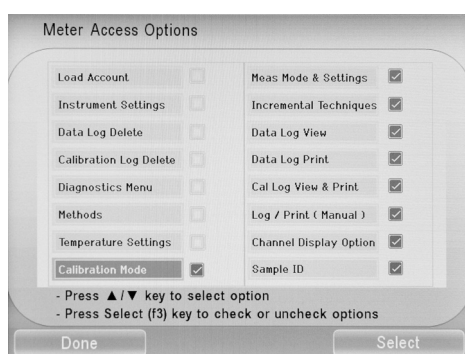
Meter Access Options

Load Account

Instrument Settings

Data Log Delete

Calibration Log Delete

Diagnostics Menu

Methods

Temperature Settings

Calibration Mode

Meas Mode & Settings

Incremental Techniques

Data Log View

Data Log Print

Cal Log View & Print

Log / Print ( Manual )

Channel Display Option

Sample ID

- Press ▲/▼ key to select option
- Press Select (f3) key to check or uncheck options

Done

Select